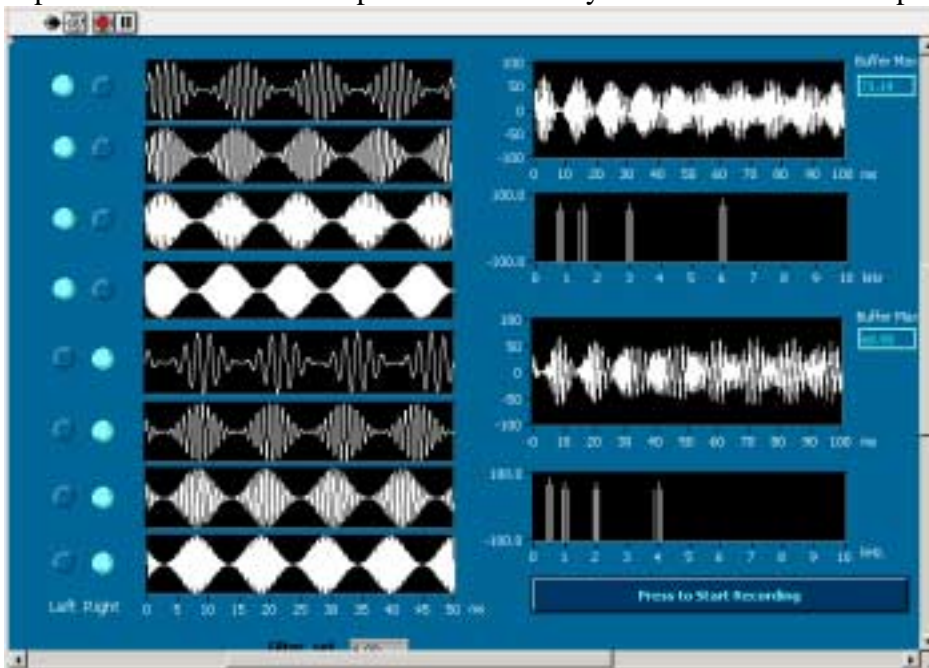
100
50
0
-50
-100
0 10 20 30 40 50 60 70 80 90 100 ms

Buffer Max
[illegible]

100.0
-100.0
0 1 2 3 4 5 6 7 8 9 10 kHz

100
50
0
-50
-100
0 10 20 30 40 50 60 70 80 90 100 ms

Buffer Max
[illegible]

100.0
-100.0
0 1 2 3 4 5 6 7 8 9 10 kHz

Left Right
0 5 10 15 20 25 30 35 40 45 50 ms

Press to Start Recording

Filter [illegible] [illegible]